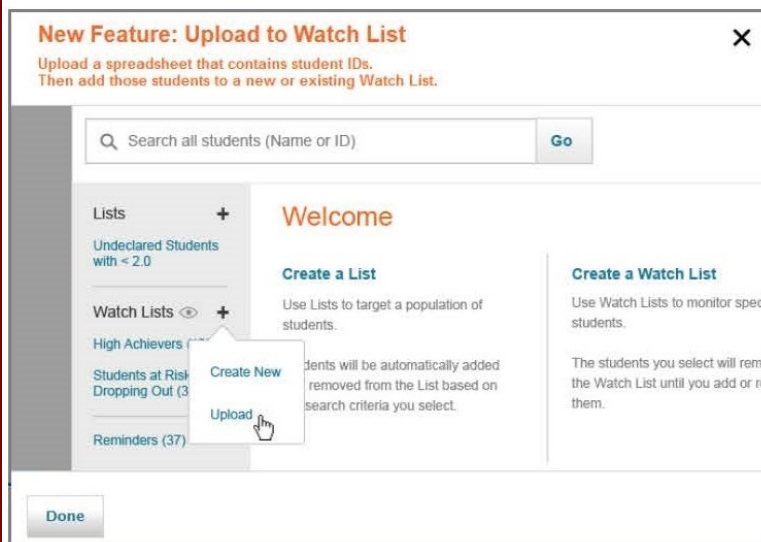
New Feature: Upload to Watch List

Upload a spreadsheet that contains student IDs.
Then add those students to a new or existing Watch List.

×

Search all students (Name or ID)

Go

Lists +

Undeclared Students with < 2.0

Watch Lists +

High Achievers ([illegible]

Students at Risk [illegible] Dropping Out (3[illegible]

Reminders (37)

Create New

Upload

Welcome

Create a List

Use Lists to target a population of students.

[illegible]dents will be automatically added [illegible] removed from the List based on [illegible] search criteria you select.

Create a Watch List

Use Watch Lists to monitor spec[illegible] students.

The students you select will rem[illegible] the Watch List until you add or r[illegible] them.

Done